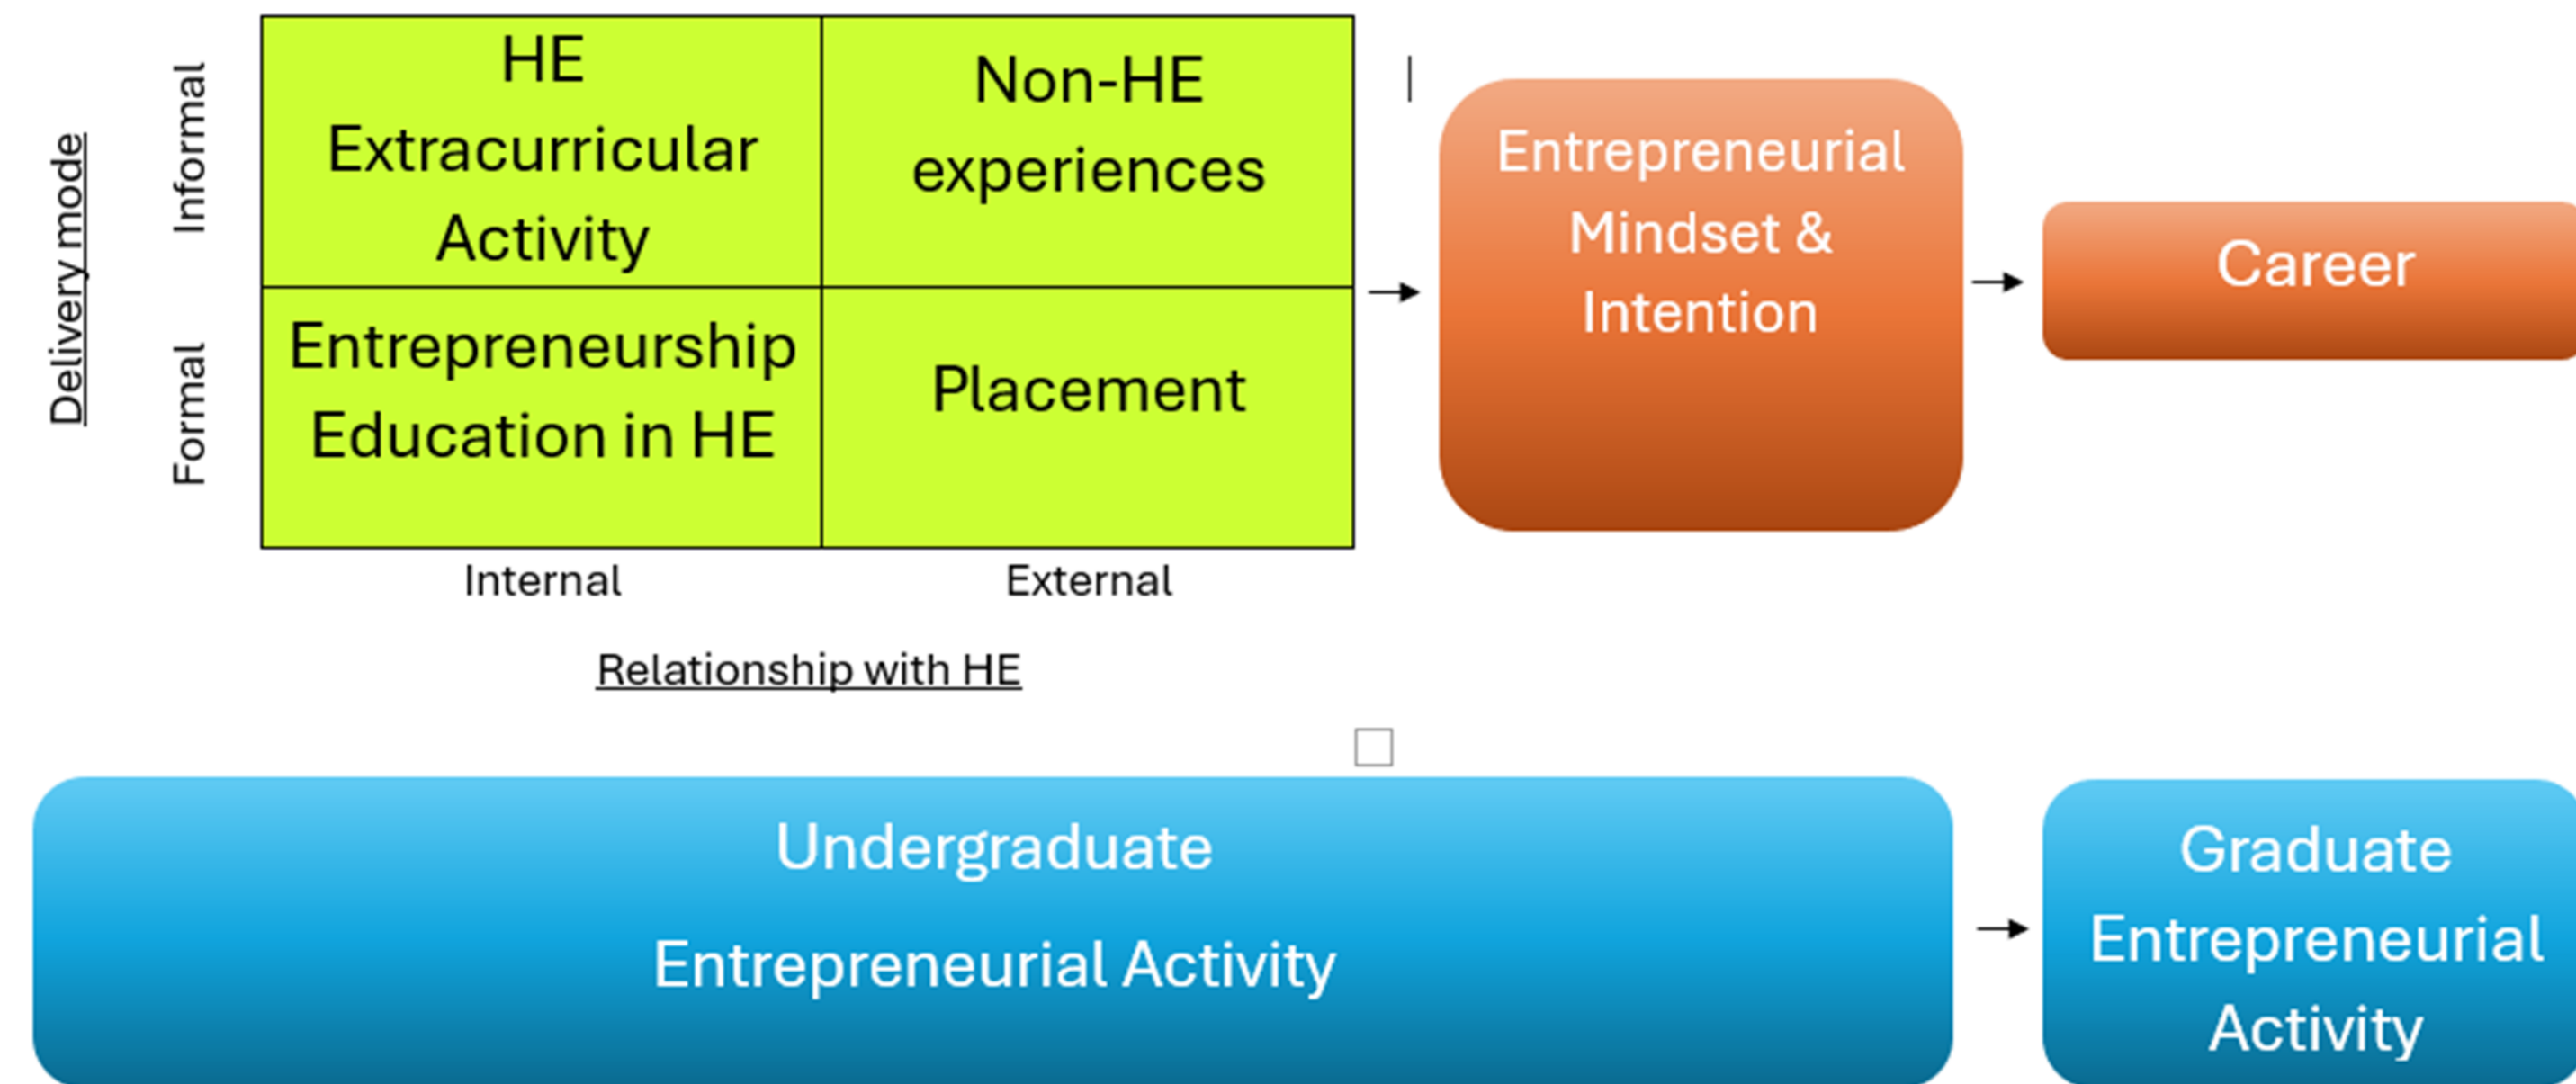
Delivery mode

Informal

Formal

| HE Extracurricular Activity | Non-HE experiences |
|---|---|
| Entrepreneurship Education in HE | Placement |

Internal

External

Relationship with HE

Entrepreneurial Mindset & Intention

Career

Undergraduate Entrepreneurial Activity

Graduate Entrepreneurial Activity